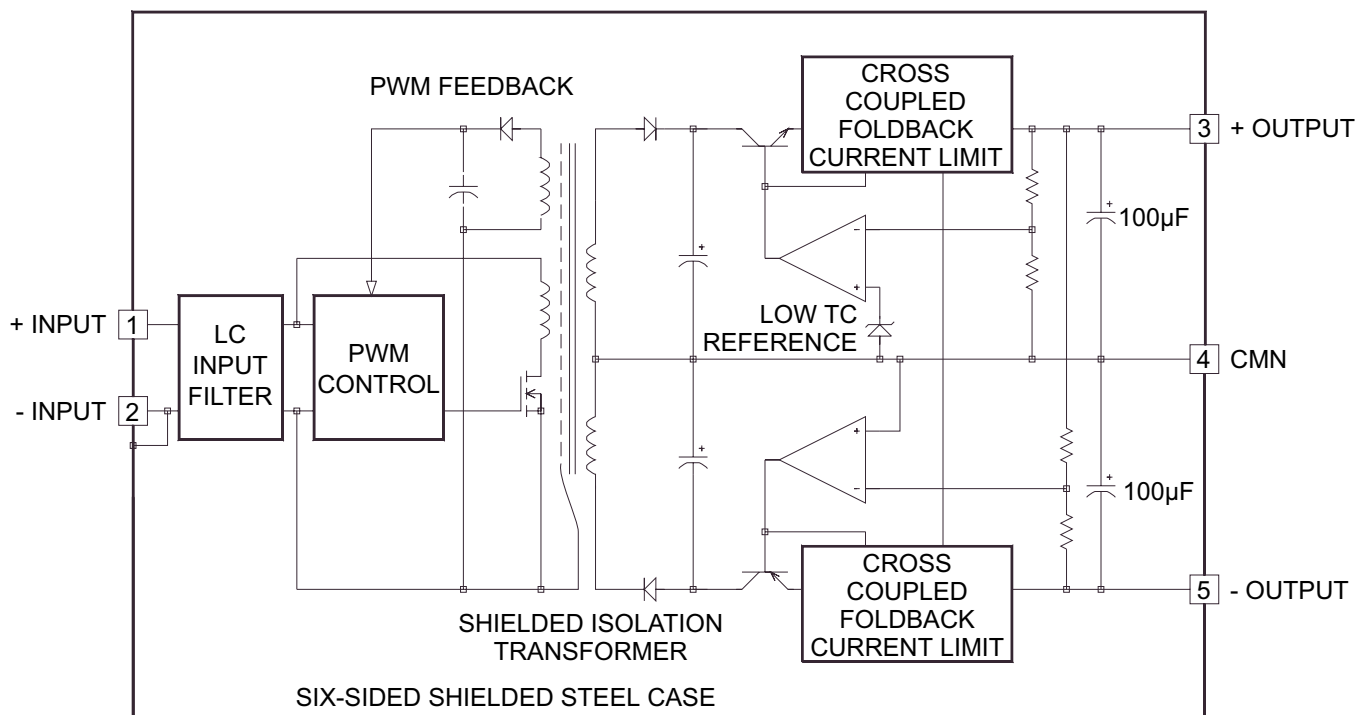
PWM FEEDBACK

CROSS COUPLED FOLDBACK CURRENT LIMIT

3 + OUTPUT

100µF

+ INPUT 1

LC INPUT FILTER

PWM CONTROL

LOW TC REFERENCE

4 CMN

- INPUT 2

100µF

CROSS COUPLED FOLDBACK CURRENT LIMIT

5 - OUTPUT

SHIELDED ISOLATION TRANSFORMER

SIX-SIDED SHIELDED STEEL CASE